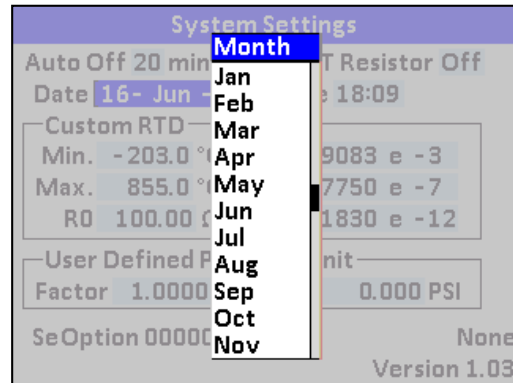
System Settings

Auto Off 20 min

T Resistor Off

Date 16- Jun -

e 18:09

Custom RTD

Min. -203.0 °

9083 e -3

Max. 855.0 °

7750 e -7

R0 100.00

1830 e -12

User Defined P

nit

Factor 1.0000

0.000 PSI

Se Option 00000

None

Version 1.03

Month

Jan

Feb

Mar

Apr

May

Jun

Jul

Aug

Sep

Oct

Nov